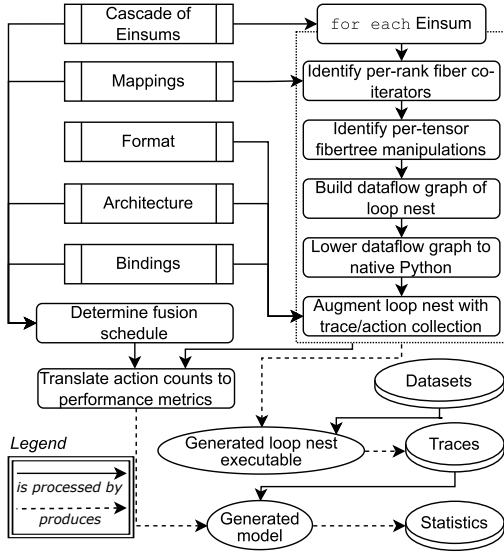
Cascade of Einsums

Mappings

Format

Architecture

Bindings

for each Einsum

Identify per-rank fiber co-iterators

Identify per-tensor fibertree manipulations

Build dataflow graph of loop nest

Lower dataflow graph to native Python

Augment loop nest with trace/action collection

Determine fusion schedule

Translate action counts to performance metrics

Datasets

Generated loop nest executable

Traces

Legend

is processed by

produces

Generated model

Statistics